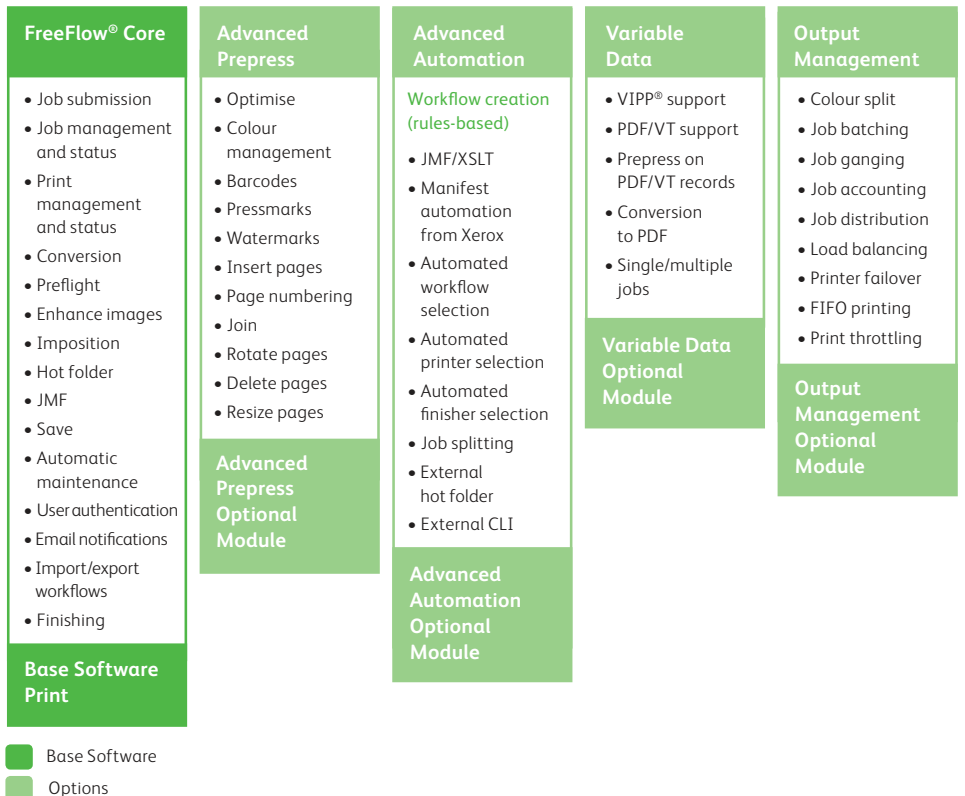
FreeFlow® Core

• Job submission
• Job management and status
• Print management and status
• Conversion
• Preflight
• Enhance images
• Imposition
• Hot folder
• JMF
• Save
• Automatic maintenance
• User authentication
• Email notifications
• Import/export workflows
• Finishing

Base Software Print

Advanced Prepress

• Optimise
• Colour management
• Barcodes
• Pressmarks
• Watermarks
• Insert pages
• Page numbering
• Join
• Rotate pages
• Delete pages
• Resize pages

Advanced Prepress Optional Module

Advanced Automation

Workflow creation (rules-based)

• JMF/XSLT
• Manifest automation from Xerox
• Automated workflow selection
• Automated printer selection
• Automated finisher selection
• Job splitting
• External hot folder
• External CLI

Advanced Automation Optional Module

Variable Data

• VIPP® support
• PDF/VT support
• Prepress on PDF/VT records
• Conversion to PDF
• Single/multiple jobs

Variable Data Optional Module

Output Management

• Colour split
• Job batching
• Job ganging
• Job accounting
• Job distribution
• Load balancing
• Printer failover
• FIFO printing
• Print throttling

Output Management Optional Module

Base Software
Options